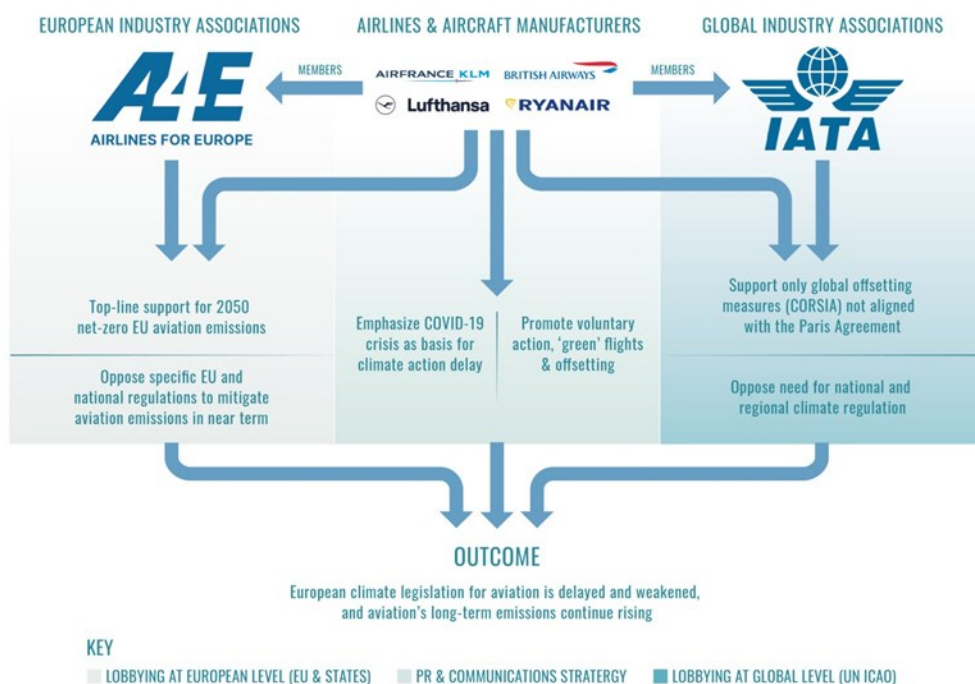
EUROPEAN INDUSTRY ASSOCIATIONS

AIRLINES & AIRCRAFT MANUFACTURERS

GLOBAL INDUSTRY ASSOCIATIONS

A4E
AIRLINES FOR EUROPE

MEMBERS

AIRFRANCE KLM BRITISH AIRWAYS
Lufthansa RYANAIR

MEMBERS

IATA

Top-line support for 2050 net-zero EU aviation emissions

Oppose specific EU and national regulations to mitigate aviation emissions in near term

Emphasize COVID-19 crisis as basis for climate action delay

Promote voluntary action, 'green' flights & offsetting

Support only global offsetting measures (CORSIA) not aligned with the Paris Agreement

Oppose need for national and regional climate regulation

OUTCOME

European climate legislation for aviation is delayed and weakened, and aviation's long-term emissions continue rising

KEY

LOBBYING AT EUROPEAN LEVEL (EU & STATES)
PR & COMMUNICATIONS STRATERGY
LOBBYING AT GLOBAL LEVEL (UN ICAO)